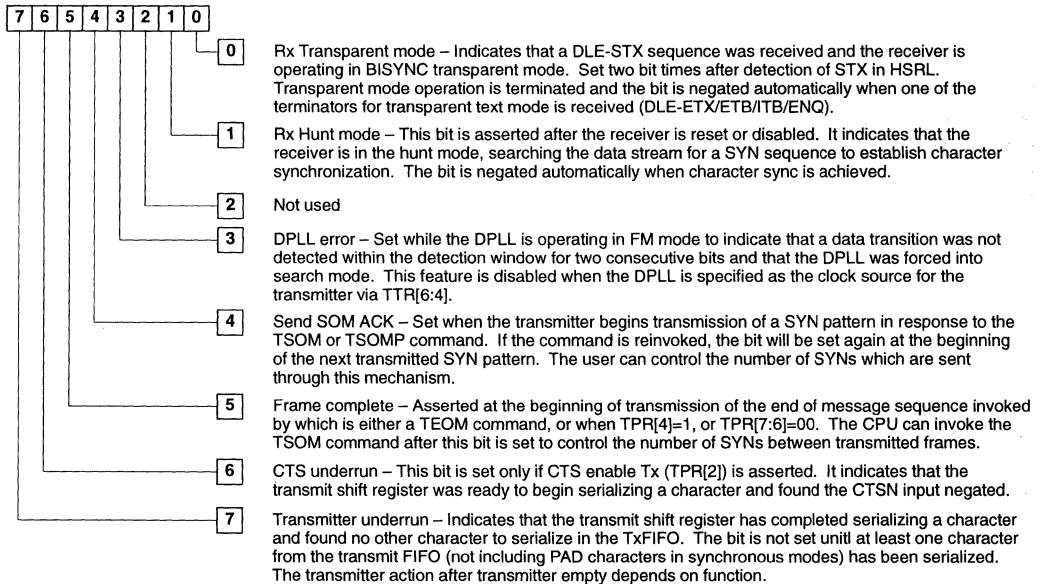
| 7 | 6 | 5 | 4 | 3 | 2 | 1 | 0 |
|---|---|---|---|---|---|---|---|

0 Rx Transparent mode – Indicates that a DLE-STX sequence was received and the receiver is operating in BISYNC transparent mode. Set two bit times after detection of STX in HSRL. Transparent mode operation is terminated and the bit is negated automatically when one of the terminators for transparent text mode is received (DLE-ETX/ETB/ITB/ENQ).

1 Rx Hunt mode – This bit is asserted after the receiver is reset or disabled. It indicates that the receiver is in the hunt mode, searching the data stream for a SYN sequence to establish character synchronization. The bit is negated automatically when character sync is achieved.

2 Not used

3 DPLL error – Set while the DPLL is operating in FM mode to indicate that a data transition was not detected within the detection window for two consecutive bits and that the DPLL was forced into search mode. This feature is disabled when the DPLL is specified as the clock source for the transmitter via TTR[6:4].

4 Send SOM ACK – Set when the transmitter begins transmission of a SYN pattern in response to the TSOM or TSOMP command. If the command is reinvoked, the bit will be set again at the beginning of the next transmitted SYN pattern. The user can control the number of SYNs which are sent through this mechanism.

5 Frame complete – Asserted at the beginning of transmission of the end of message sequence invoked by which is either a TEOM command, or when TPR[4]=1, or TPR[7:6]=00. The CPU can invoke the TSOM command after this bit is set to control the number of SYNs between transmitted frames.

6 CTS underrun – This bit is set only if CTS enable Tx (TPR[2]) is asserted. It indicates that the transmit shift register was ready to begin serializing a character and found the CTSN input negated.

7 Transmitter underrun – Indicates that the transmit shift register has completed serializing a character and found no other character to serialize in the TxFIFO. The bit is not set unitl at least one character from the transmit FIFO (not including PAD characters in synchronous modes) has been serialized. The transmitter action after transmitter empty depends on function.